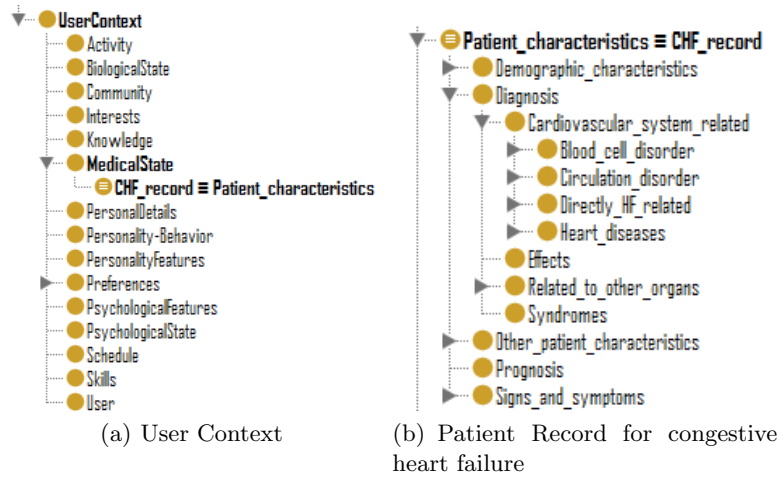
UserContext
Activity
BiologicalState
Community
Interests
Knowledge
MedicalState
CHF_record ≡ Patient_characteristics
PersonalDetails
Personality-Behavior
PersonalityFeatures
Preferences
PsychologicalFeatures
PsychologicalState
Schedule
Skills
User

(a) User Context

Patient_characteristics ≡ CHF_record
Demographic_characteristics
Diagnosis
Cardiovascular_system_related
Blood_cell_disorder
Circulation_disorder
Directly_HF_related
Heart_diseases
Effects
Related_to_other_organs
Syndromes
Other_patient_characteristics
Prognosis
Signs_and_symptoms

(b) Patient Record for congestive heart failure